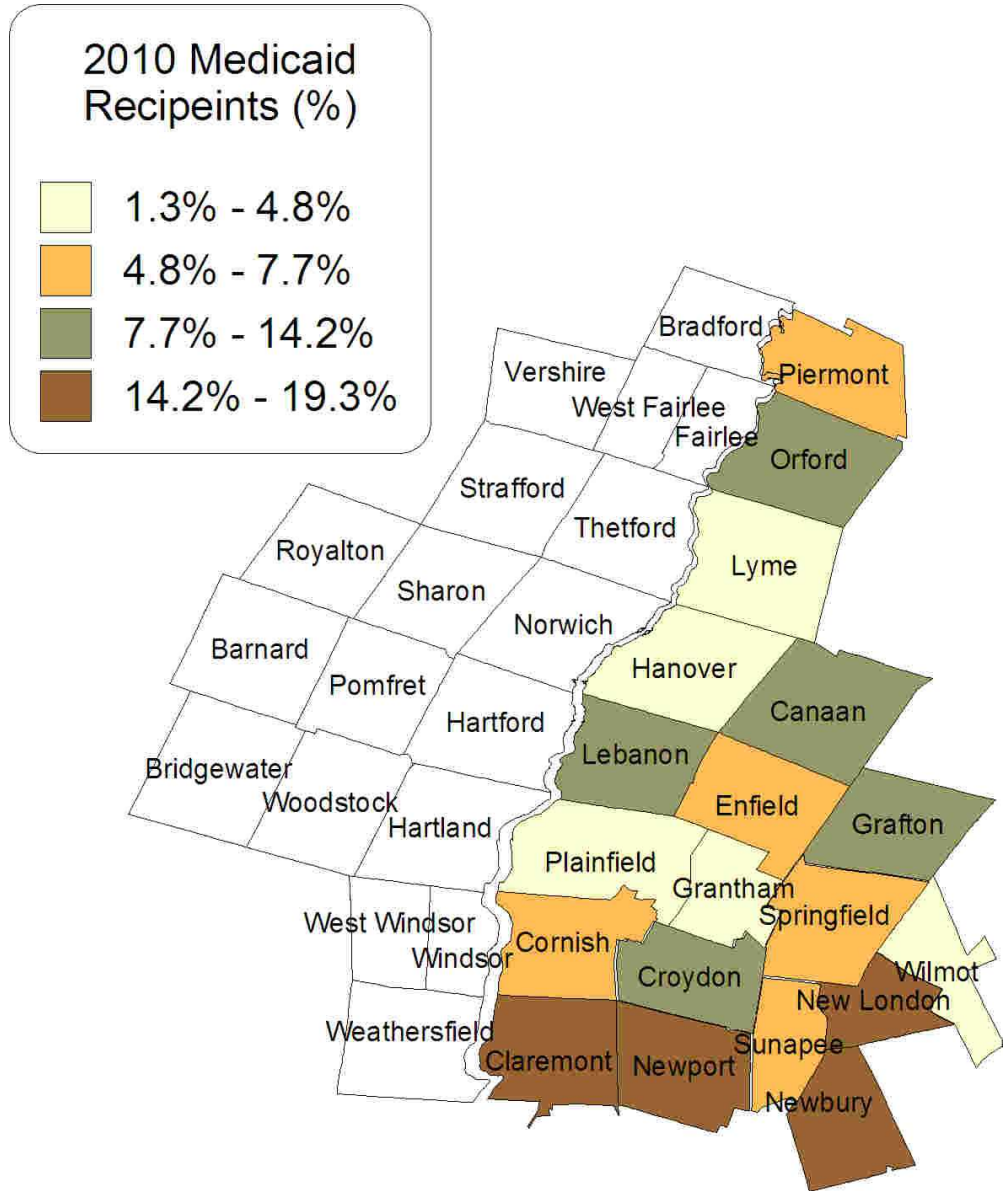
2010 Medicaid Recipeints (%)

1.3% - 4.8%
4.8% - 7.7%
7.7% - 14.2%
14.2% - 19.3%

Bradford
Piermont
Vershire
West Fairlee
Fairlee
Orford
Strafford
Thetford
Royalton
Lyme
Sharon
Norwich
Barnard
Hanover
Pomfret
Canaan
Hartford
Lebanon
Bridgewater
Enfield
Woodstock
Grafton
Hartland
Plainfield
Grantham
Springfield
West Windsor
Windsor
Cornish
Croydon
Wilmot
New London
Weathersfield
Sunapee
Claremont
Newport
Newbury